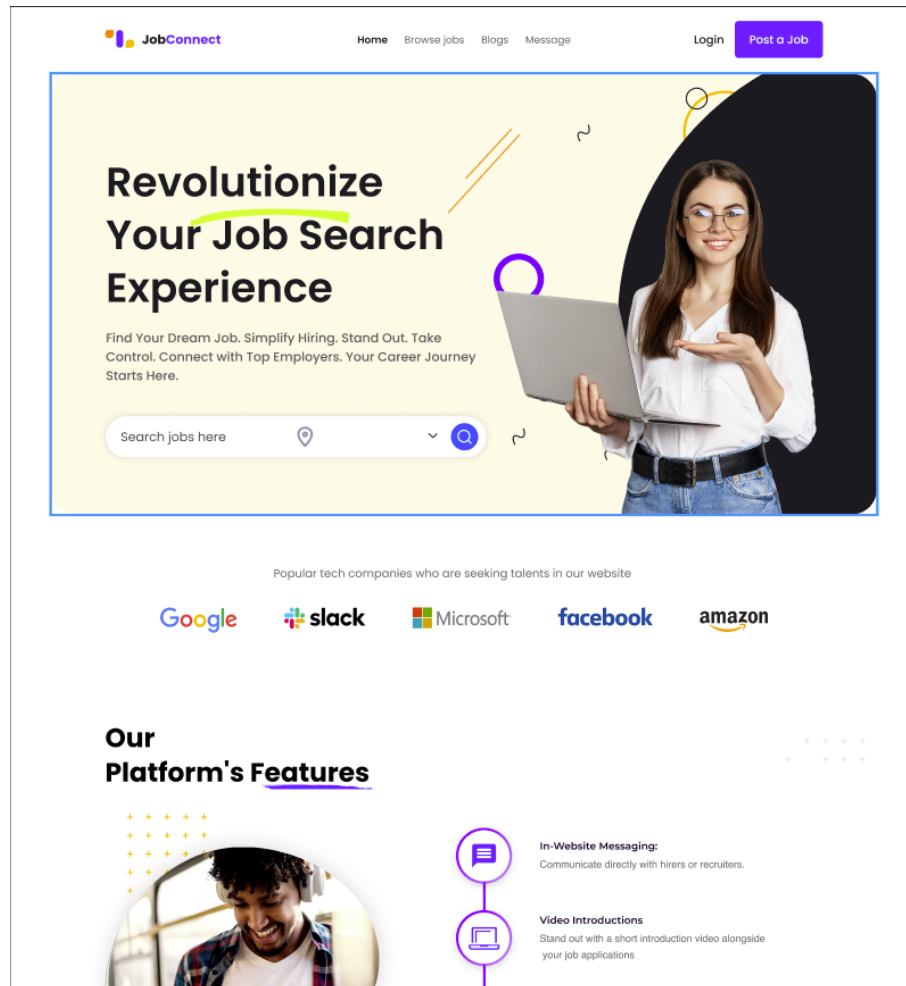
JobConnect

Home Browse jobs Blogs Message

Login Post a Job

Revolutionize Your Job Search Experience

Find Your Dream Job. Simplify Hiring. Stand Out. Take Control. Connect with Top Employers. Your Career Journey Starts Here.

Search jobs here

Popular tech companies who are seeking talents in our website

Google slack Microsoft facebook amazon

Our Platform's Features

In-Website Messaging:
Communicate directly with hirers or recruiters.

Video Introductions
Stand out with a short introduction video alongside your job applications